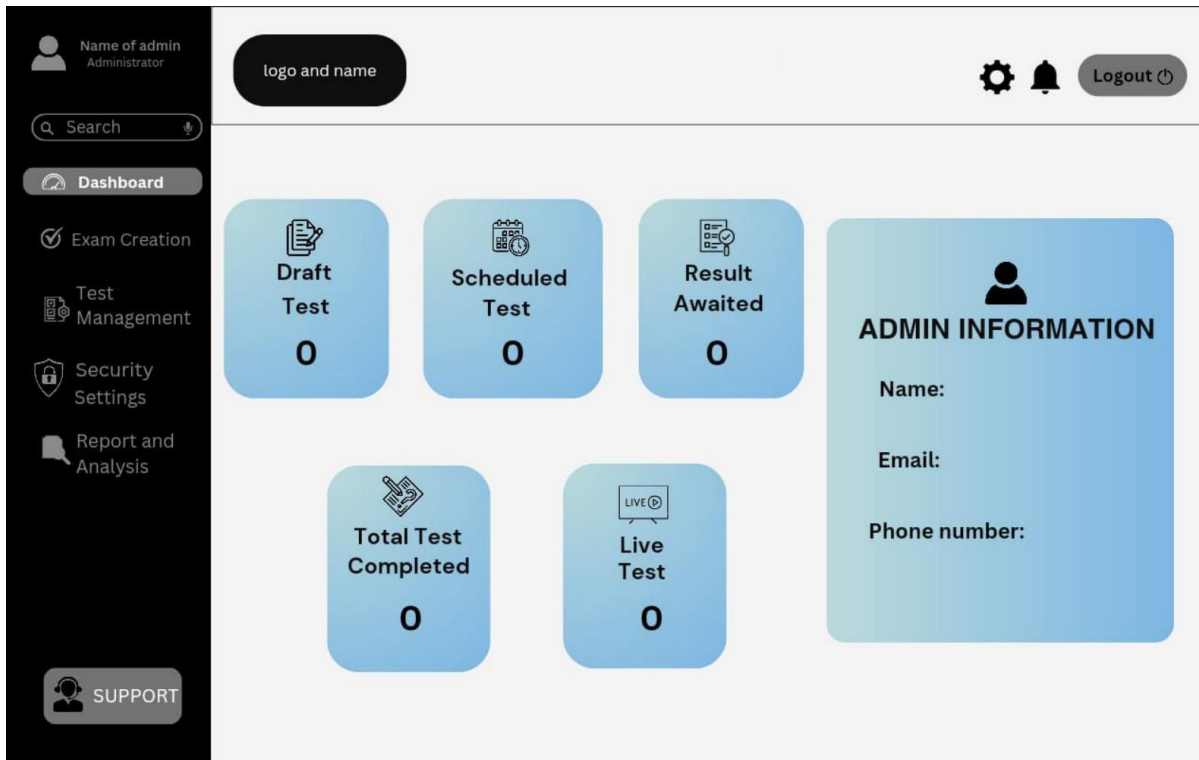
Name of admin
Administrator

Search

Dashboard

Exam Creation

Test Management

Security Settings

Report and Analysis

SUPPORT

logo and name

Logout

Draft Test
0

Scheduled Test
0

Result Awaited
0

ADMIN INFORMATION

Name:

Email:

Phone number:

Total Test Completed
0

LIVE

Live Test
0